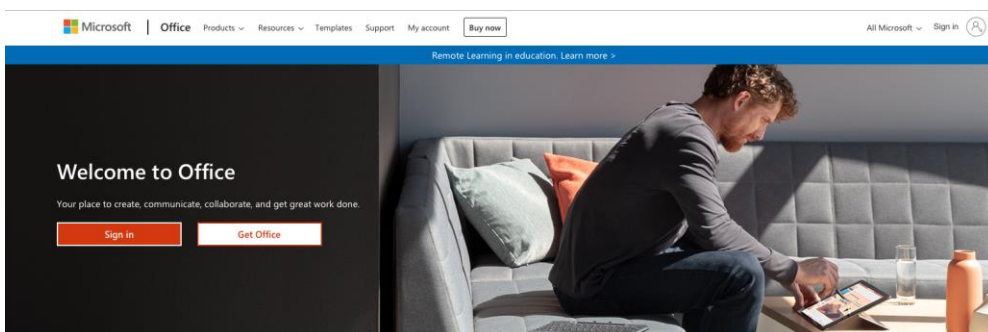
Microsoft | Office Products ⌄ Resources ⌄ Templates Support My account Buy now

All Microsoft ⌄ Sign in

Remote Learning in education. Learn more >

Welcome to Office

Your place to create, communicate, collaborate, and get great work done.

Sign in

Get Office